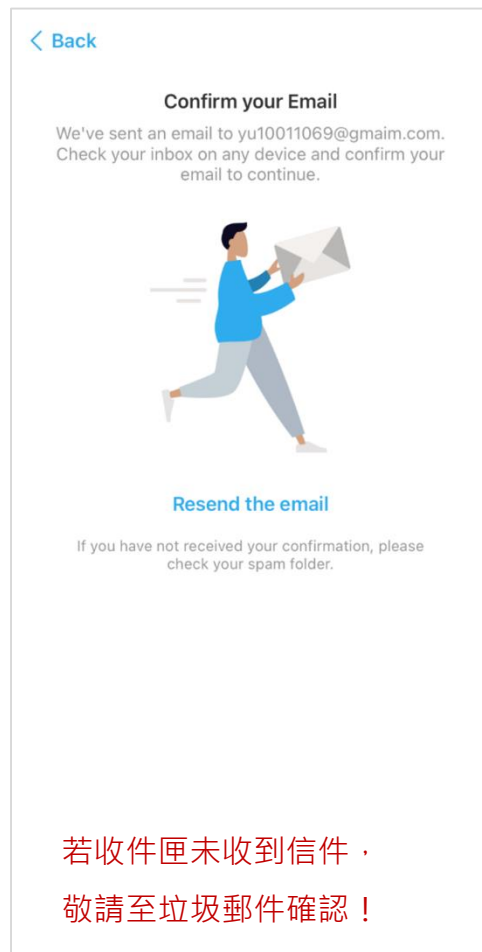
< Back

Confirm your Email

We've sent an email to yu10011069@gmaim.com. Check your inbox on any device and confirm your email to continue.

Resend the email

If you have not received your confirmation, please check your spam folder.

若收件匣未收到信件，
敬請至垃圾郵件確認！